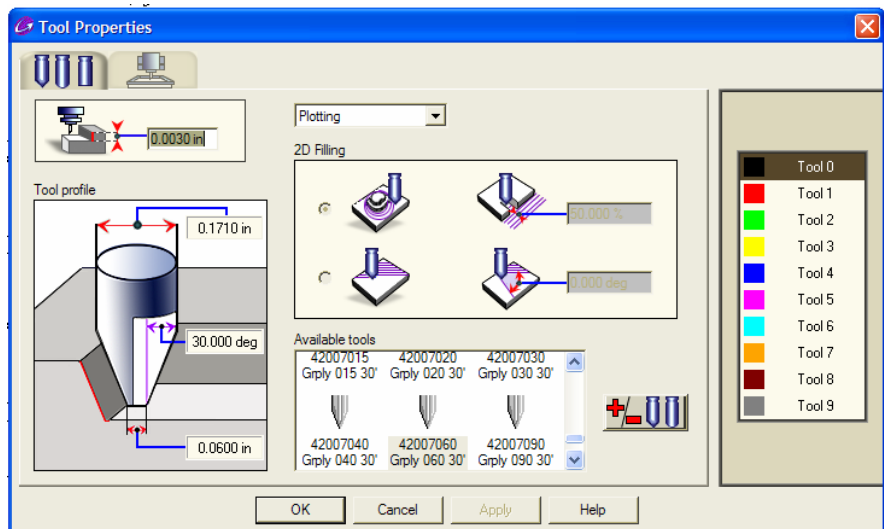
Tool Properties

0.0030 in

Tool profile

0.1710 in

30.000 deg

0.0600 in

Plotting

2D Filling

60.000 %

0.000 deg

Available tools

42007015 Grply 015 30'
42007020 Grply 020 30'
42007030 Grply 030 30'
42007040 Grply 040 30'
42007060 Grply 060 30'
42007090 Grply 090 30'

Tool 0
Tool 1
Tool 2
Tool 3
Tool 4
Tool 5
Tool 6
Tool 7
Tool 8
Tool 9

OK Cancel Apply Help